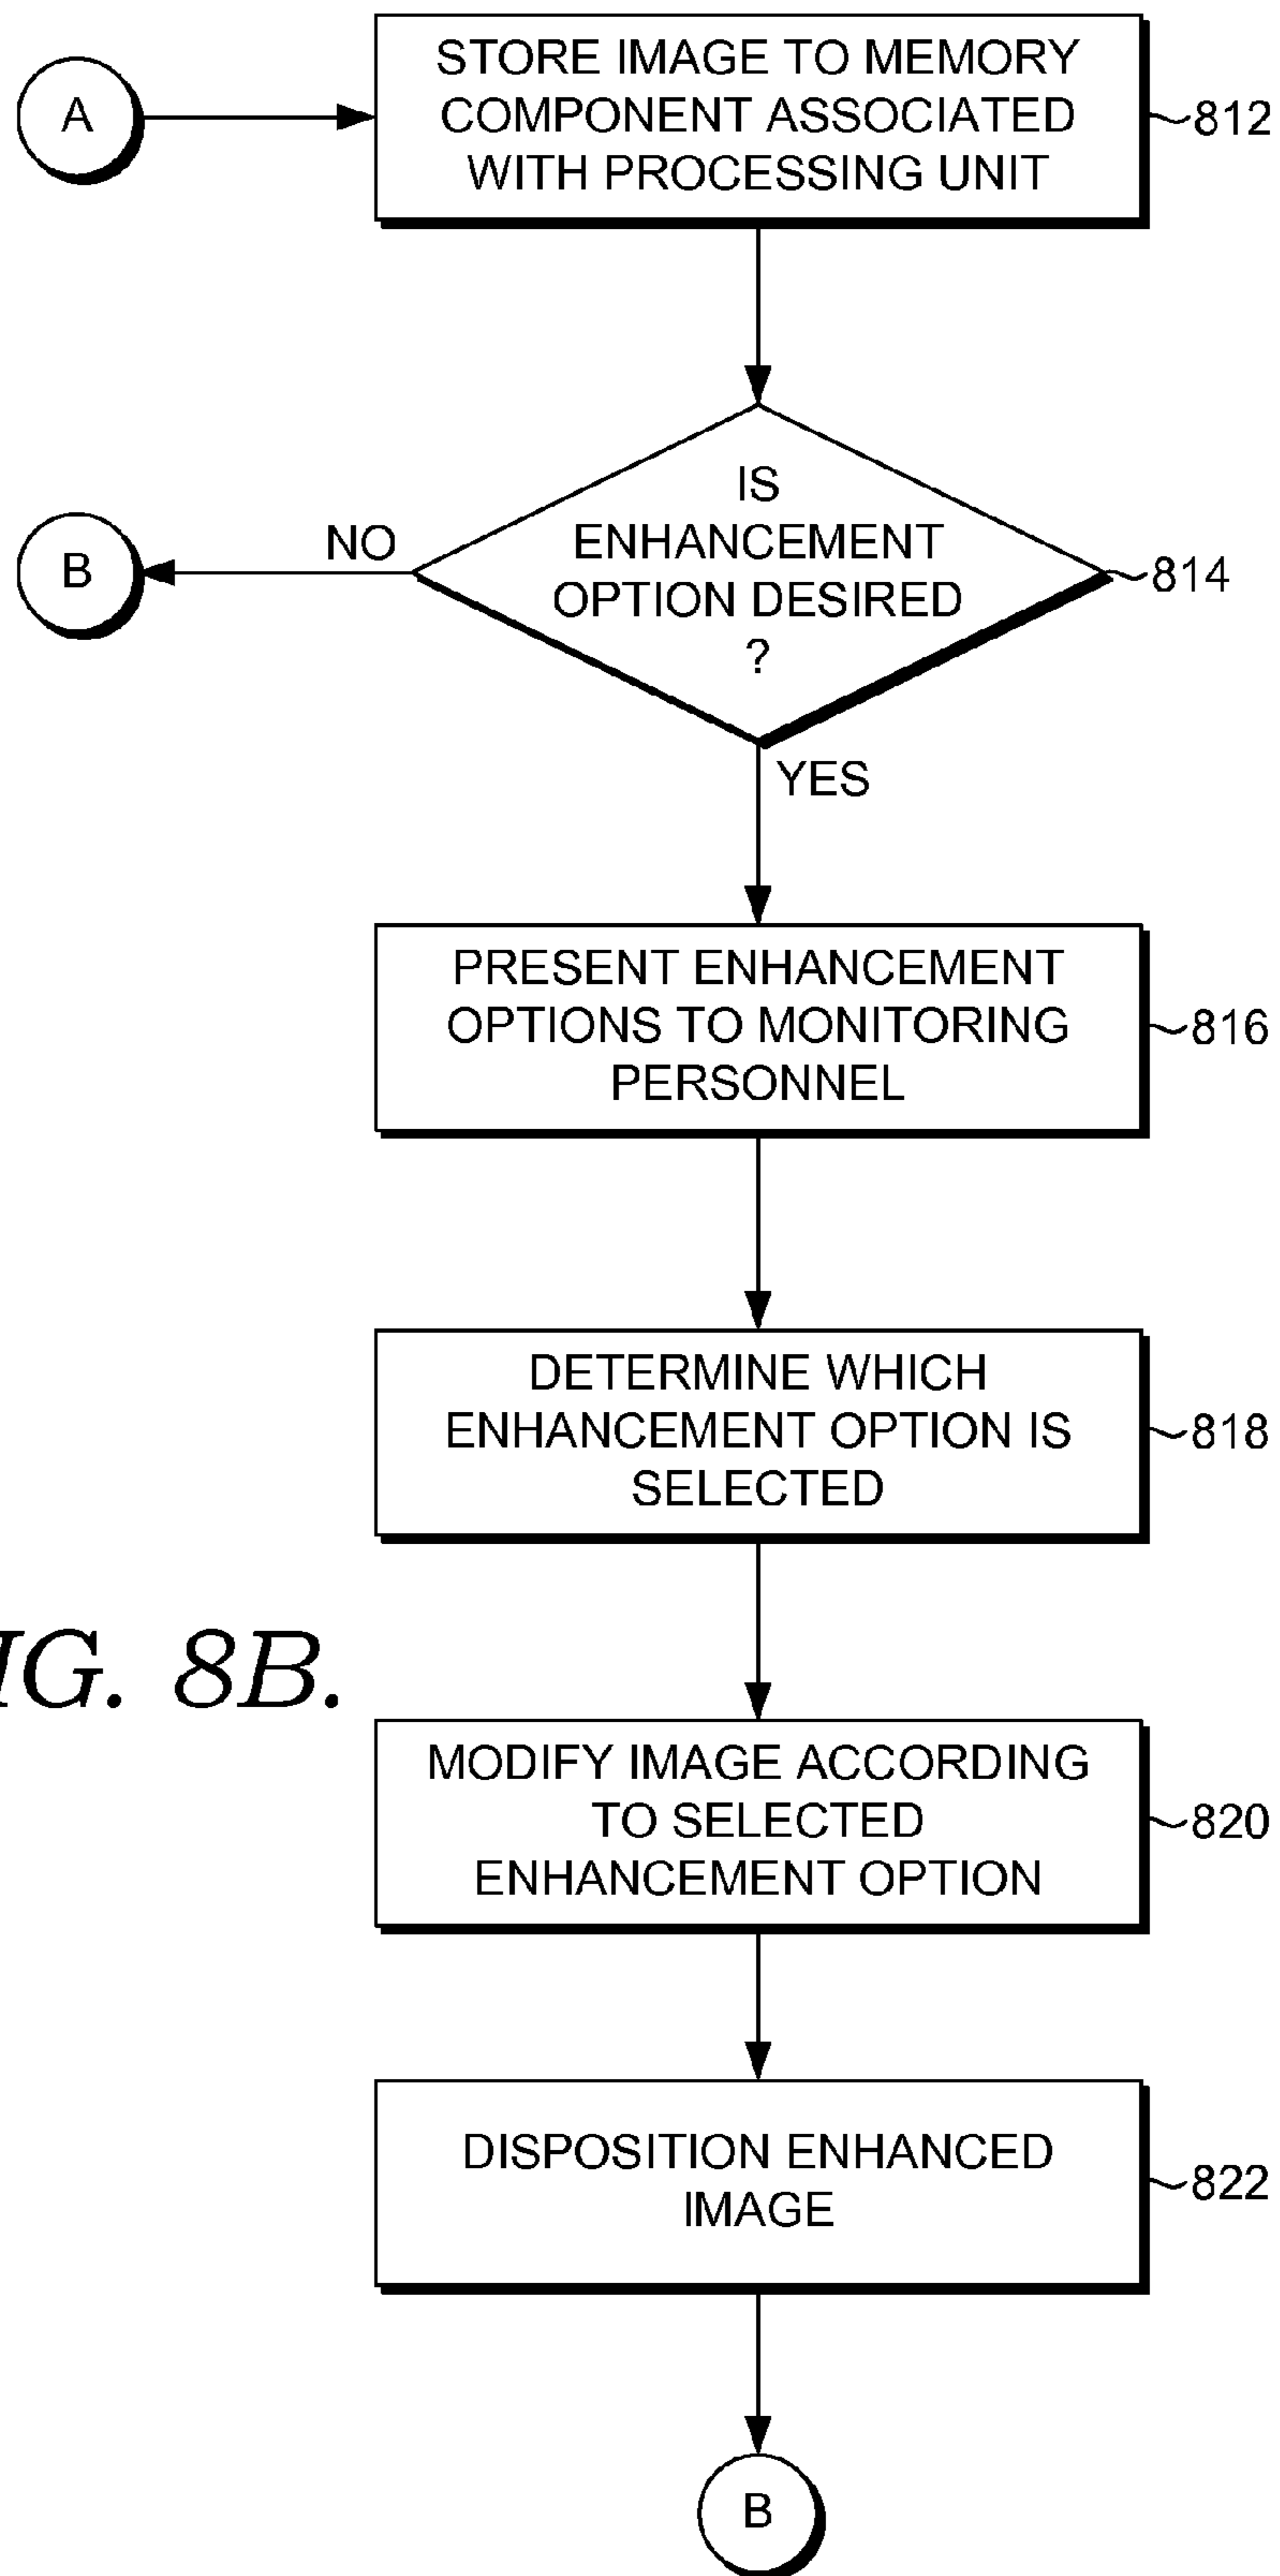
A

STORE IMAGE TO MEMORY COMPONENT ASSOCIATED WITH PROCESSING UNIT

812

IS ENHANCEMENT OPTION DESIRED ?

814

NO

B

YES

PRESENT ENHANCEMENT OPTIONS TO MONITORING PERSONNEL

816

DETERMINE WHICH ENHANCEMENT OPTION IS SELECTED

818

IG. 8B.

MODIFY IMAGE ACCORDING TO SELECTED ENHANCEMENT OPTION

820

DISPOSITION ENHANCED IMAGE

822

B